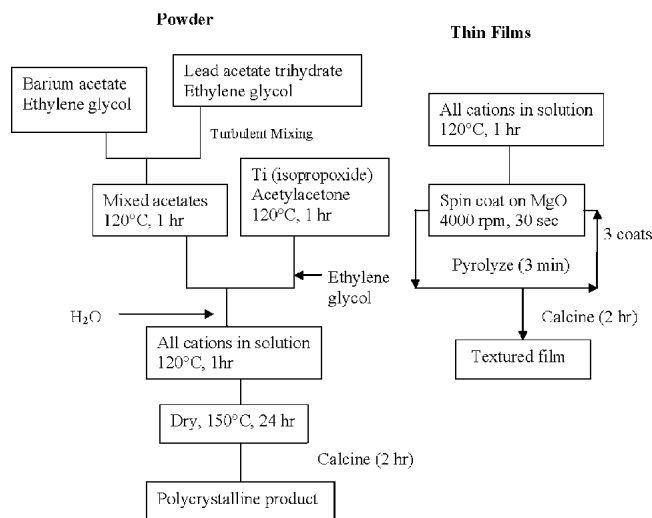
Powder

Thin Films

Barium acetate
Ethylene glycol

Lead acetate trihydrate
Ethylene glycol

Turbulent Mixing

Mixed acetates
120°C, 1 hr

Ti (isopropoxide)
Acetylacetone
120°C, 1 hr

Ethylene glycol

$H_2O$

All cations in solution
120°C, 1hr

Dry, 150°C, 24 hr

Calcine (2 hr)

Polycrystalline product

All cations in solution
120°C, 1 hr

Spin coat on MgO
4000 rpm, 30 sec

3 coats

Pyrolyze (3 min)

Calcine (2 hr)

Textured film